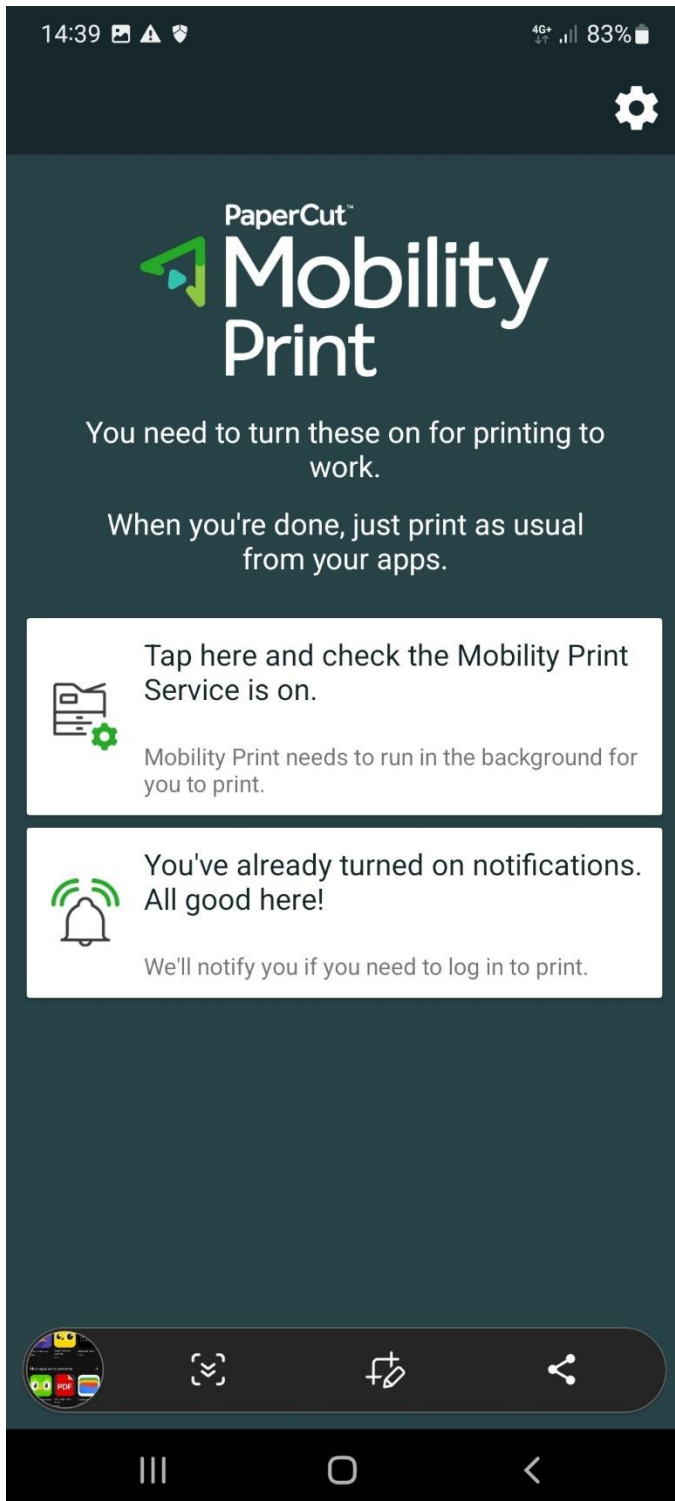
14:39

4G+ 83%

PaperCut™ Mobility Print

You need to turn these on for printing to work.

When you're done, just print as usual from your apps.

Tap here and check the Mobility Print Service is on.

Mobility Print needs to run in the background for you to print.

You've already turned on notifications. All good here!

We'll notify you if you need to log in to print.

PDF